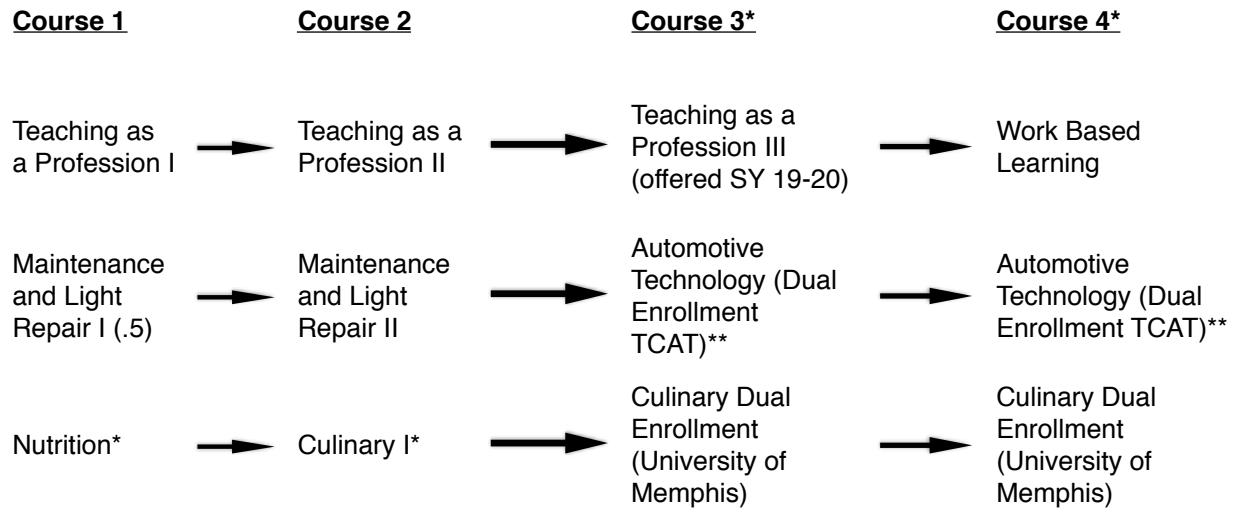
| Course 1 | Course 2 | Course 3* | Course 4* |
|---|---|---|---|
| Teaching as a Profession I | Teaching as a Profession II | Teaching as a Profession III (offered SY 19-20) | Work Based Learning |
| Maintenance and Light Repair I (.5) | Maintenance and Light Repair II | Automotive Technology (Dual Enrollment TCAT)** | Automotive Technology (Dual Enrollment TCAT)** |
| Nutrition* | Culinary I* | Culinary Dual Enrollment (University of Memphis) | Culinary Dual Enrollment (University of Memphis) |